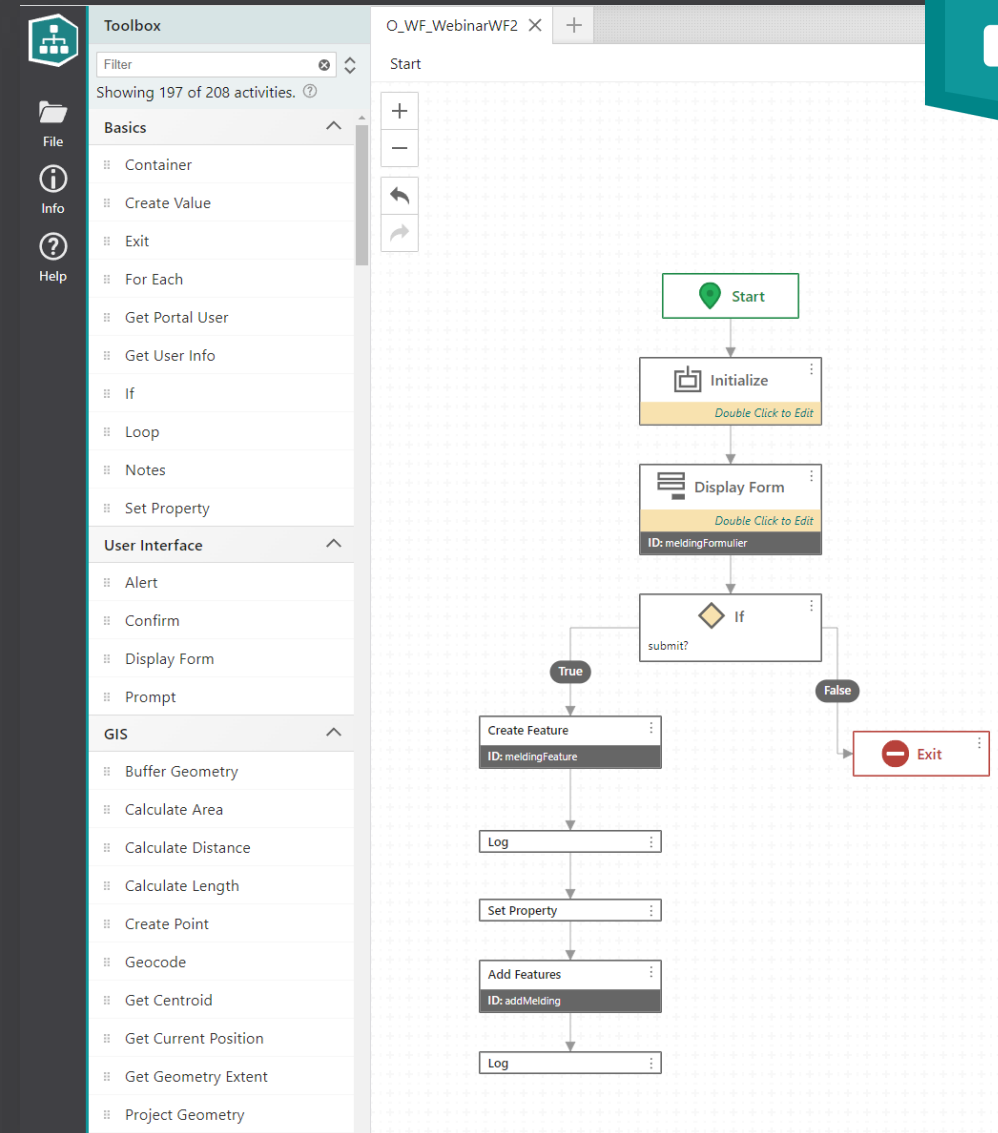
File
Info
Help

Toolbox
Filter
Showing 197 of 208 activities.

Basics
Container
Create Value
Exit
For Each
Get Portal User
Get User Info
If
Loop
Notes
Set Property

User Interface
Alert
Confirm
Display Form
Prompt

GIS
Buffer Geometry
Calculate Area
Calculate Distance
Calculate Length
Create Point
Geocode
Get Centroid
Get Current Position
Get Geometry Extent
Project Geometry

O_WF_WebinarWF2
Start

Start

Initialize
Double Click to Edit

Display Form
Double Click to Edit
ID: meldingFormulier

If
submit?

True
False

Create Feature
ID: meldingFeature

Exit

Log

Set Property

Add Features
ID: addMelding

Log